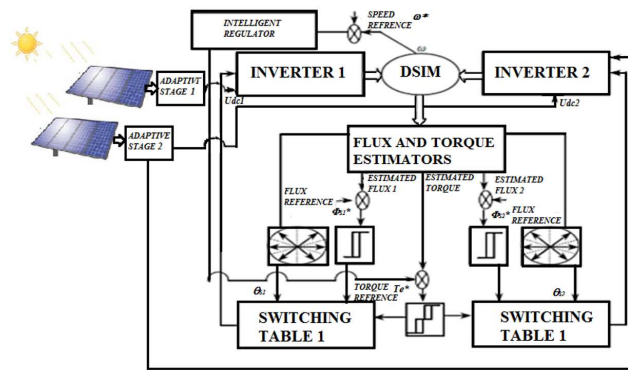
INTELLIGENT REGULATOR

SPEED REFRENCE

$\omega^*$

$\omega$

ADAPTIVT STAGE 1

INVERTER 1

DSIM

INVERTER 2

Udc1

Udc2

ADAPTIVE STAGE 2

FLUX AND TORQUE ESTIMATORS

FLUX REFERENCE

ESTIMATED FLUX 1

ESTIMATED TORQUE

ESTIMATED FLUX 2

$\Phi_{s1}^*$

$\Phi_{s2}^*$

FLUX REFERENCE

$\theta_{s1}$

TORQUE REFERENCE

$T_e^*$

$\theta_{s2}$

SWITCHING TABLE 1

SWITCHING TABLE 1